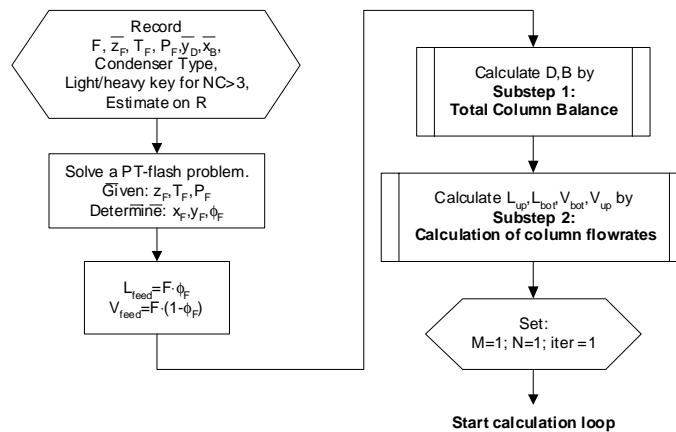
Record
$F, \overline{z_F}, T_F, P_F, \overline{y_D}, \overline{x_B}$,
Condenser Type,
Light/heavy key for NC>3,
Estimate on R

Solve a PT-flash problem.
Given: $\overline{z_F}, T_F, P_F$
Determine: $\overline{x_F}, \overline{y_F}, \phi_F$

$L_{feed}=F\cdot\phi_F$
$V_{feed}=F\cdot(1-\phi_F)$

Calculate D,B by
**Substep 1:**
**Total Column Balance**

Calculate $L_{up}, L_{bot}, V_{bot}, V_{up}$ by
**Substep 2:**
**Calculation of column flowrates**

Set:
M=1; N=1; iter =1

**Start calculation loop**